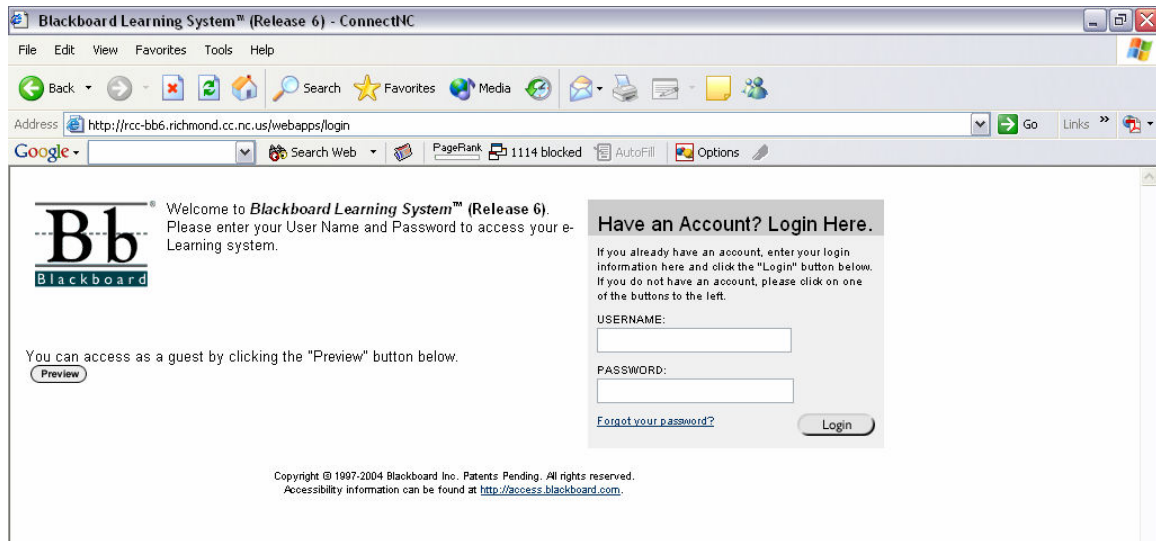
Blackboard Learning System™ (Release 6) - ConnectNC

File Edit View Favorites Tools Help

Back Search Favorites Media

Address http://rcc-bb6.richmond.cc.nc.us/webapps/login Go Links »

Google Search Web PageRank 1114 blocked AutoFill Options

Bb Blackboard

Welcome to Blackboard Learning System™ (Release 6). Please enter your User Name and Password to access your e-Learning system.

You can access as a guest by clicking the "Preview" button below.

Preview

Have an Account? Login Here.

If you already have an account, enter your login information here and click the "Login" button below. If you do not have an account, please click on one of the buttons to the left.

USERNAME:

PASSWORD:

Forgot your password?

Login

Copyright © 1997-2004 Blackboard Inc. Patents Pending. All rights reserved.
Accessibility information can be found at http://access.blackboard.com.